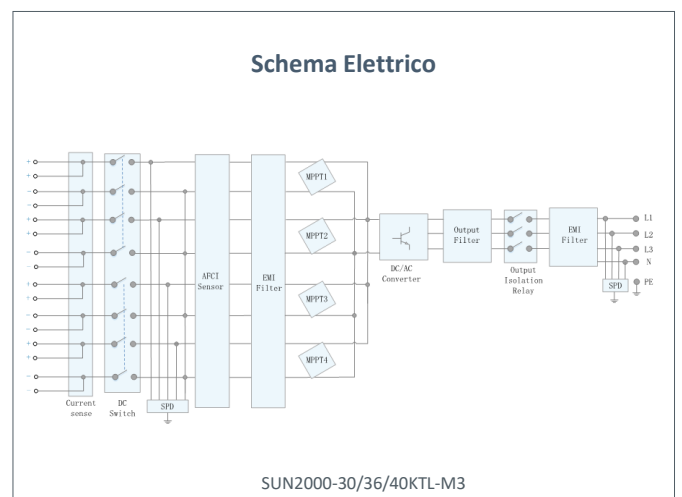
Schema Elettrico

Current sense

DC Switch

SPD

AFCI Sensor

EMI Filter

MPPT1

MPPT2

MPPT3

MPPT4

DC/AC Converter

Output Filter

Output Isolation Relay

EMI Filter

SPD

L1

L2

L3

N

PE

SUN2000-30/36/40KTL-M3